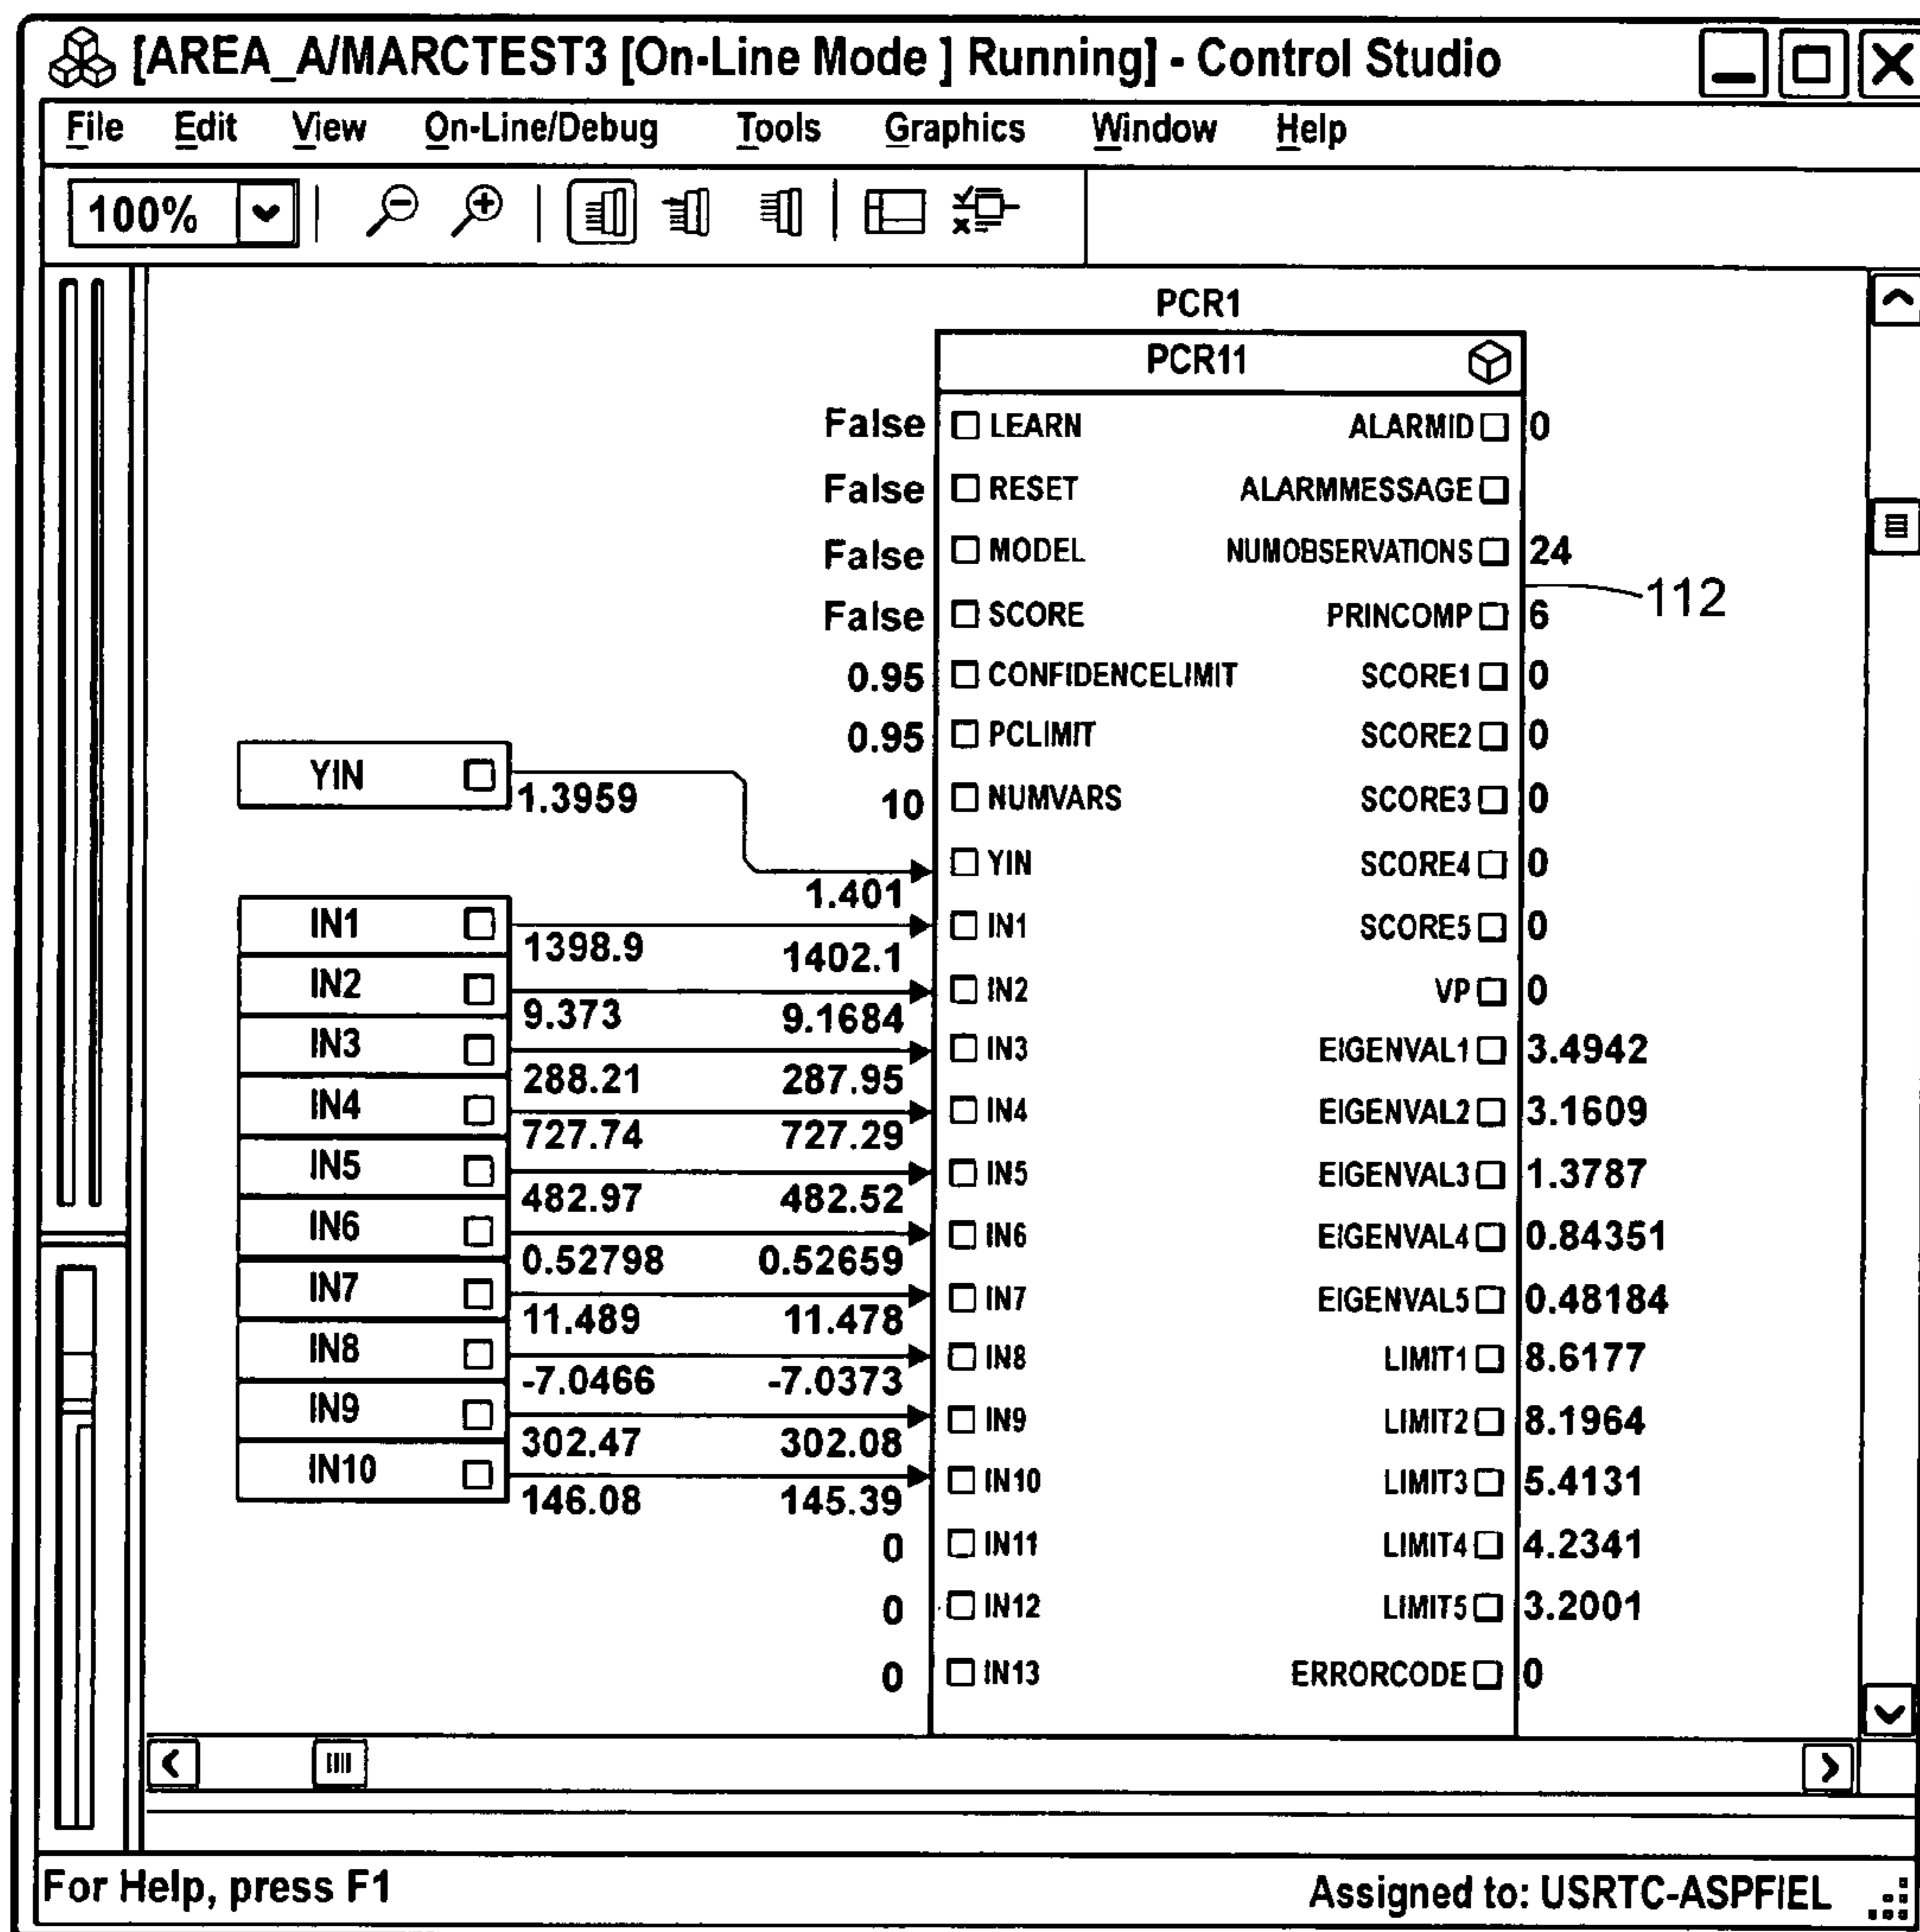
[AREA_A/MARCTEST3 [On-Line Mode ] Running] - Control Studio

File Edit View On-Line/Debug Tools Graphics Window Help

100%

PCR1

PCR11

False LEARN ALARMID 0
False RESET ALARMMESSAGE
False MODEL NUMOBSERVATIONS 24
False SCORE PRINCOMP 6
112
0.95 CONFIDENCELIMIT SCORE1 0
0.95 PCLIMIT SCORE2 0
YIN 1.3959
10 NUMVARS SCORE3 0
YIN SCORE4 0
1.401
IN1 1398.9 1402.1 IN1 SCORE5 0
IN2 9.373 9.1684 IN2 VP 0
IN3 288.21 287.95 IN3 EIGENVAL1 3.4942
IN4 727.74 727.29 IN4 EIGENVAL2 3.1609
IN5 482.97 482.52 IN5 EIGENVAL3 1.3787
IN6 0.52798 0.52659 IN6 EIGENVAL4 0.84351
IN7 11.489 11.478 IN7 EIGENVAL5 0.48184
IN8 -7.0466 -7.0373 IN8 LIMIT1 8.6177
IN9 302.47 302.08 IN9 LIMIT2 8.1964
IN10 146.08 145.39 IN10 LIMIT3 5.4131
0 IN11 LIMIT4 4.2341
0 IN12 LIMIT5 3.2001
0 IN13 ERRORCODE 0

For Help, press F1 Assigned to: USRTC-ASPFIEL